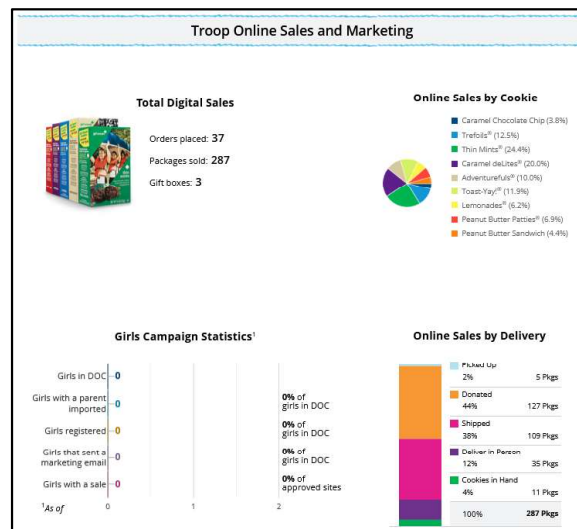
Troop Online Sales and Marketing

Total Digital Sales

Orders placed: **37**
Packages sold: **287**
Gift boxes: **3**

Online Sales by Cookie

Caramel Chocolate Chip (3.8%)
Trefoils® (12.5%)
Thin Mints® (24.4%)
Caramel deLites® (20.0%)
Adventurefuls® (10.0%)
Toast-Yay!® (11.9%)
Lemonades® (6.2%)
Peanut Butter Patties® (6.9%)
Peanut Butter Sandwich (4.4%)

Girls Campaign Statistics¹

Girls in DOC 0
Girls with a parent imported 0
Girls registered 0
Girls that sent a marketing email 0
Girls with a sale 0

0% of girls in DOC
0% of girls in DOC
0% of girls in DOC
0% of approved sites

0 1 2

¹As of

Online Sales by Delivery

| | |
|---|---|
| Picked Up 2% | 5 Pkgs |
| Donated 44% | 127 Pkgs |
| Shipped 38% | 109 Pkgs |
| Deliver in Person 12% | 35 Pkgs |
| Cookies in Hand 4% | 11 Pkgs |
| 100% | 287 Pkgs |